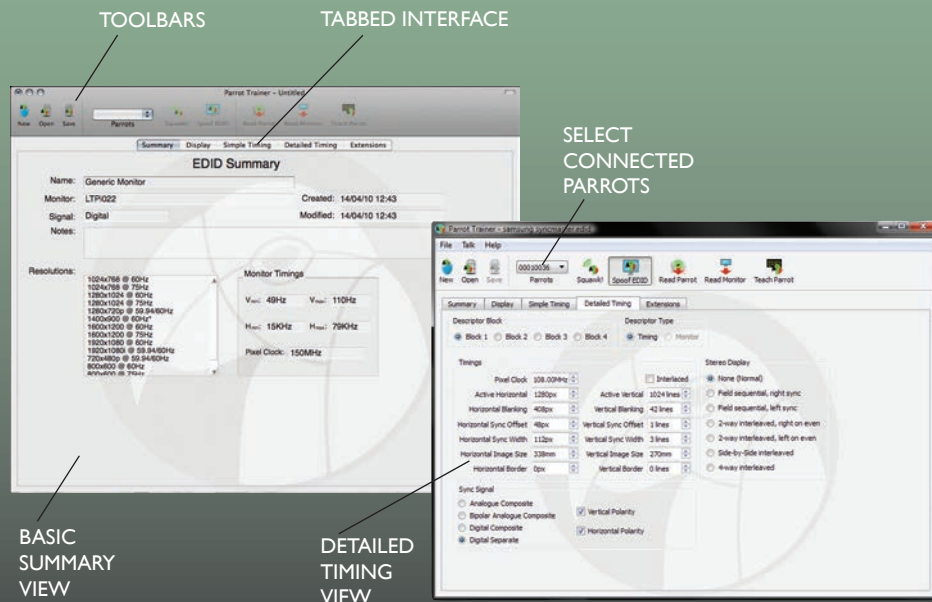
TOOLBARS

TABBED INTERFACE

SELECT CONNECTED PARROTS

Parrot Trainer - Untitled

New Open Save Parrots Squawk! Spoof EDID Read Parrot Read Monitor Teach Parrot

Summary Display Simple Timing Detailed Timing Extensions

EDID Summary

Name: Generic Monitor

Monitor: LTPI022

Created: 14/04/10 12:43

Signal: Digital

Modified: 14/04/10 12:43

Notes:

Resolutions:

1024x768 @ 60Hz
1024x768 @ 75Hz
1280x1024 @ 60Hz
1280x1024 @ 75Hz
1280x720p @ 59.94/60Hz
1400x900 @ 60Hz*
1600x1200 @ 60Hz
1600x1200 @ 75Hz
1920x1080 @ 60Hz
1920x1080i @ 59.94/60Hz
720x480p @ 59.94/60Hz
800x600 @ 60Hz
800x600 @ 75Hz

Monitor Timings

$V_{min}$: 49Hz $V_{max}$: 110Hz

$H_{min}$: 15KHz $H_{max}$: 79KHz

Pixel Clock: 150MHz

Parrot Trainer - samsung syncmaster.edid

File Talk Help

New Open Save 00030036 Parrots Squawk! Spoof EDID Read Parrot Read Monitor Teach Parrot

Summary Display Simple Timing Detailed Timing Extensions

Descriptor Block

Block 1 Block 2 Block 3 Block 4

Descriptor Type

Timing Monitor

Timings

Pixel Clock 108.00MHz

Interlaced

Active Horizontal 1280px

Active Vertical 1024 lines

Horizontal Blanking 408px

Vertical Blanking 42 lines

Horizontal Sync Offset 48px

Vertical Sync Offset 1 lines

Horizontal Sync Width 112px

Vertical Sync Width 3 lines

Horizontal Image Size 338mm

Vertical Image Size 270mm

Horizontal Border 0px

Vertical Border 0 lines

Stereo Display

None (Normal)
Field sequential, right sync
Field sequential, left sync
2-way interleaved, right on even
2-way interleaved, left on even
Side-by-Side interleaved
4-way interleaved

Sync Signal

Analogue Composite
Bipolar Analogue Composite
Digital Composite
Digital Separate

Vertical Polarity
Horizontal Polarity

BASIC SUMMARY VIEW

DETAILED TIMING VIEW